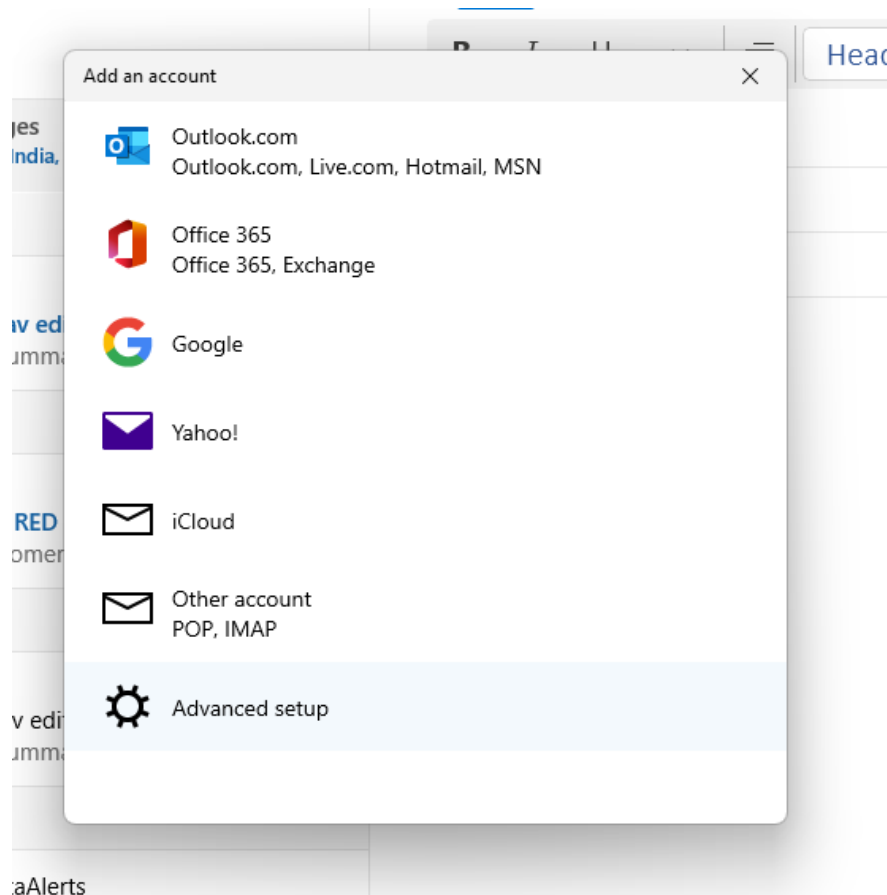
ges
India,

v edi
umm

RED
omer

v edi
umm

aAlerts

Head

Add an account

Outlook.com
Outlook.com, Live.com, Hotmail, MSN

Office 365
Office 365, Exchange

Google

Yahoo!

iCloud

Other account
POP, IMAP

Advanced setup